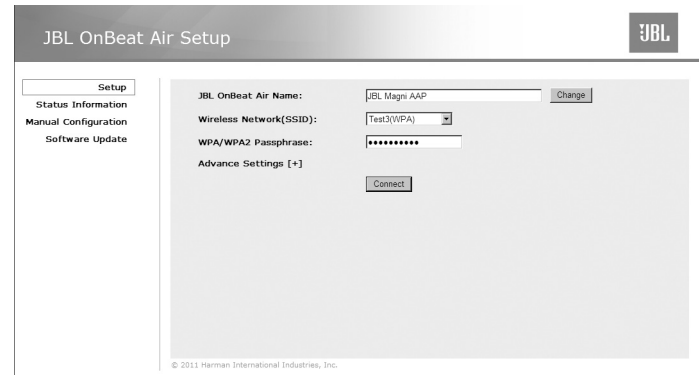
JBL OnBeat Air Setup

JBL

Setup
Status Information
Manual Configuration
Software Update

JBL OnBeat Air Name: JBL Magni AAP Change

Wireless Network(SSID): Test3(WPA)

WPA/WPA2 Passphrase: ••••••••••

Advance Settings [+]

Connect

© 2011 Harman International Industries, Inc.